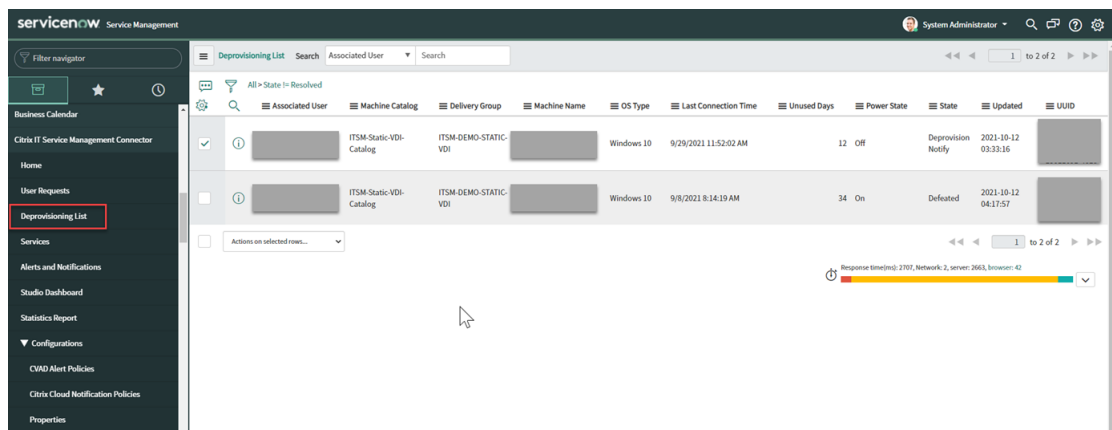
servicenow Service Management

System Administrator

Filter navigator

Business Calendar

Citrix IT Service Management Connector

Home

User Requests

Deprovisioning List

Services

Alerts and Notifications

Studio Dashboard

Statistics Report

▼ Configurations

CVAD Alert Policies

Citrix Cloud Notification Policies

Properties

Deprovisioning List Search Associated User Search

1 to 2 of 2

All > State != Resolved

| Associated User | Machine Catalog | Delivery Group | Machine Name | OS Type | Last Connection Time | Unused Days | Power State | State | Updated | UUID |
|---|---|---|---|---|---|---|---|---|---|---|
| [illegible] | ITSM-Static-VDI-Catalog | ITSM-DEMO-STATIC-VDI | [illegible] | Windows 10 | 9/29/2021 11:52:02 AM | 12 | Off | Deprovision Notify | 2021-10-12 03:33:16 | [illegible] |
| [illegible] | ITSM-Static-VDI-Catalog | ITSM-DEMO-STATIC-VDI | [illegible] | Windows 10 | 9/8/2021 8:14:19 AM | 34 | On | Defeated | 2021-10-12 04:17:57 | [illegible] |

Actions on selected rows...

1 to 2 of 2

Response time(ms): 2707, Network: 2, server: 2663, browser: 42